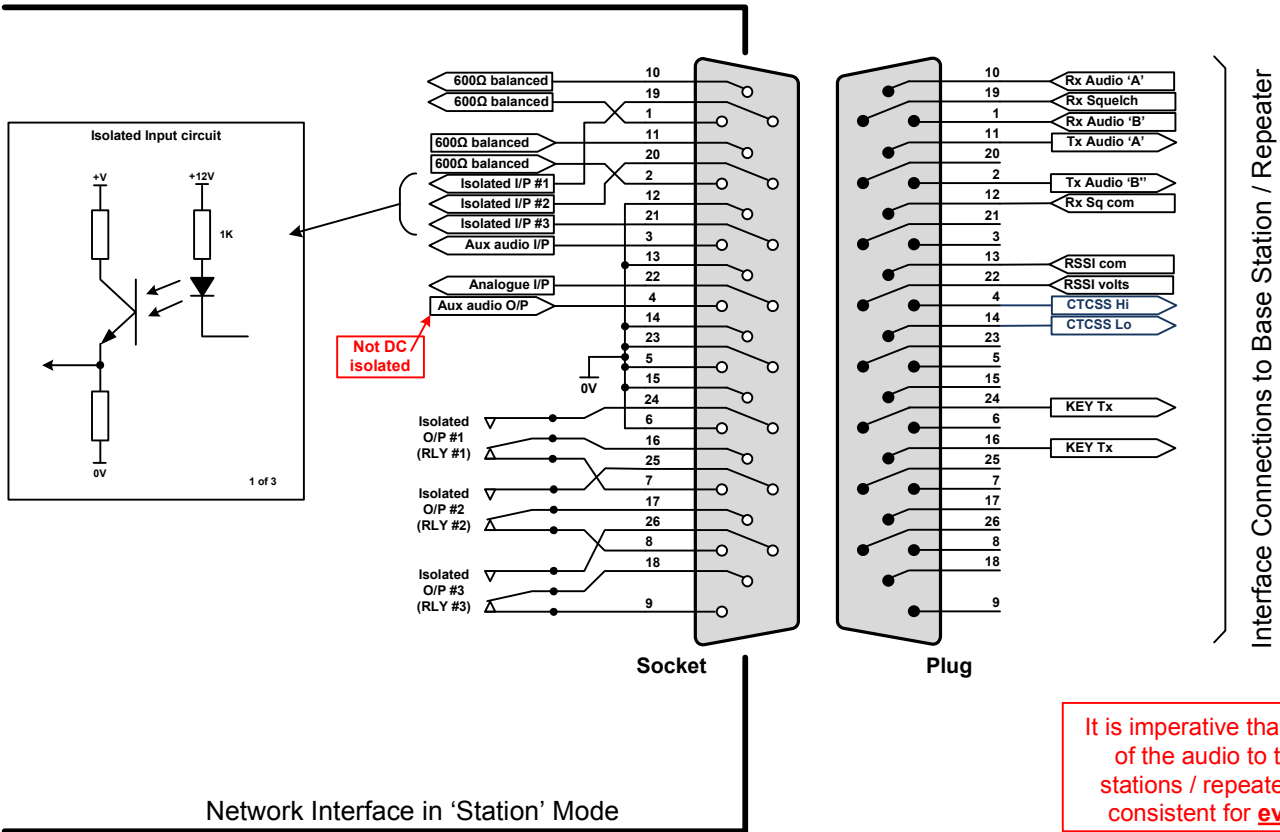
Isolated Input circuit

+V

+12V

1K

0V

1 of 3

600Ω balanced
600Ω balanced
600Ω balanced
600Ω balanced
Isolated I/P #1
Isolated I/P #2
Isolated I/P #3
Aux audio I/P
Analogue I/P
Aux audio O/P

Not DC isolated

0V

Isolated O/P #1 (RLY #1)
Isolated O/P #2 (RLY #2)
Isolated O/P #3 (RLY #3)

10
19
1
11
20
2
12
21
3
13
22
4
14
23
5
15
24
6
16
25
7
17
26
8
18
9

Socket

10
19
1
11
20
2
12
21
3
13
22
4
14
23
5
15
24
6
16
25
7
17
26
8
18
9

Plug

Rx Audio 'A'
Rx Squelch
Rx Audio 'B'
Tx Audio 'A'
Tx Audio 'B''
Rx Sq com
RSSI com
RSSI volts
CTCSS Hi
CTCSS Lo
KEY Tx
KEY Tx

Interface Connections to Base Station / Repeater

Network Interface in 'Station' Mode

It is imperative tha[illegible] of the audio to t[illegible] stations / repeate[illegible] consistent for ev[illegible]